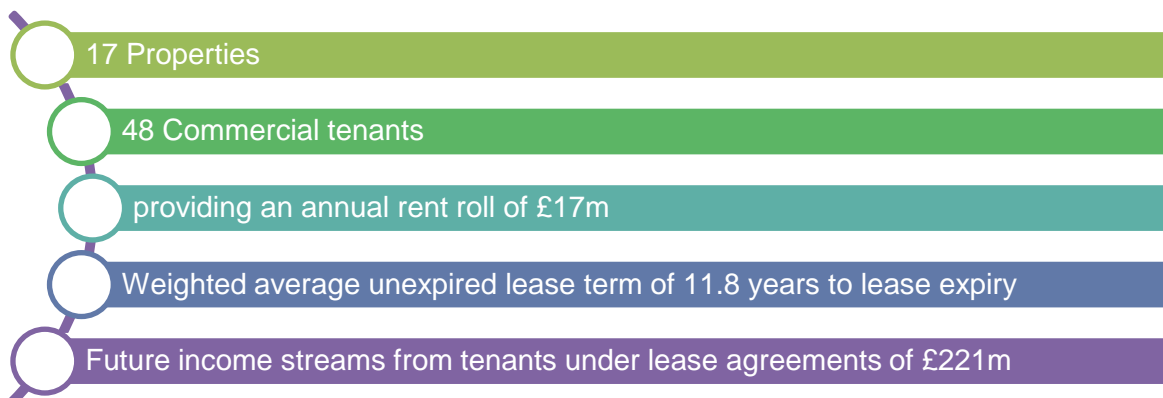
17 Properties

48 Commercial tenants

providing an annual rent roll of £17m

Weighted average unexpired lease term of 11.8 years to lease expiry

Future income streams from tenants under lease agreements of £221m